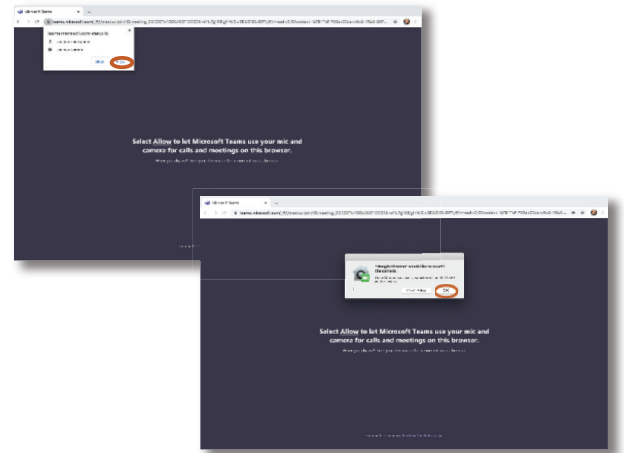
Microsoft Teams

teams.microsoft.com/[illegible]

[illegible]

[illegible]

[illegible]

Block

Allow

Select Allow to let Microsoft Teams use your mic and camera for calls and meetings on this browser.

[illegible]

Microsoft Teams

teams.microsoft.com/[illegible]

"Google Chrome" would like to access the camera.

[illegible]

Don't Allow

OK

Select Allow to let Microsoft Teams use your mic and camera for calls and meetings on this browser.

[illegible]